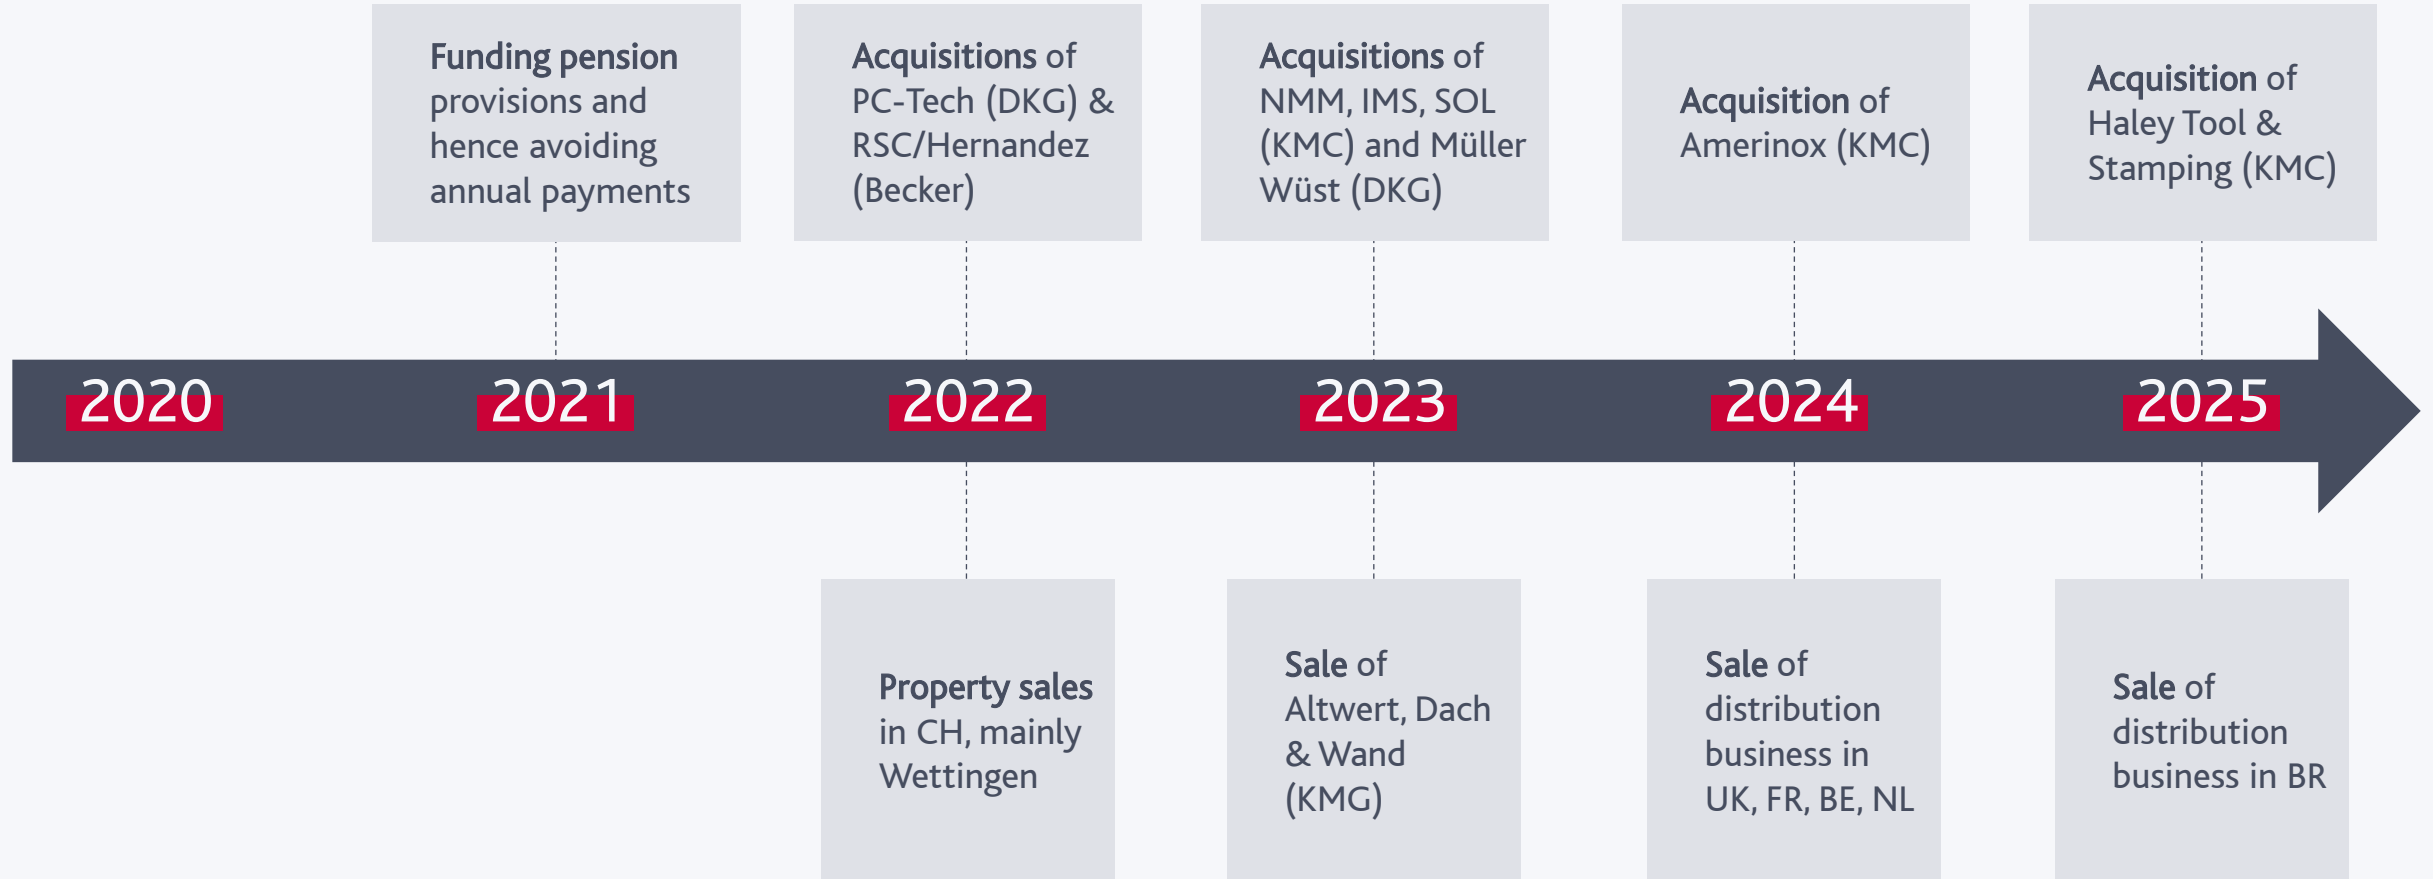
Funding pension provisions and hence avoiding annual payments

Acquisitions of PC-Tech (DKG) & RSC/Hernandez (Becker)

Acquisitions of NMM, IMS, SOL (KMC) and Müller Wüst (DKG)

Acquisition of Amerinox (KMC)

Acquisition of Haley Tool & Stamping (KMC)

2020

2021

2022

2023

2024

2025

Property sales in CH, mainly Wettingen

Sale of Altwert, Dach & Wand (KMG)

Sale of distribution business in UK, FR, BE, NL

Sale of distribution business in BR